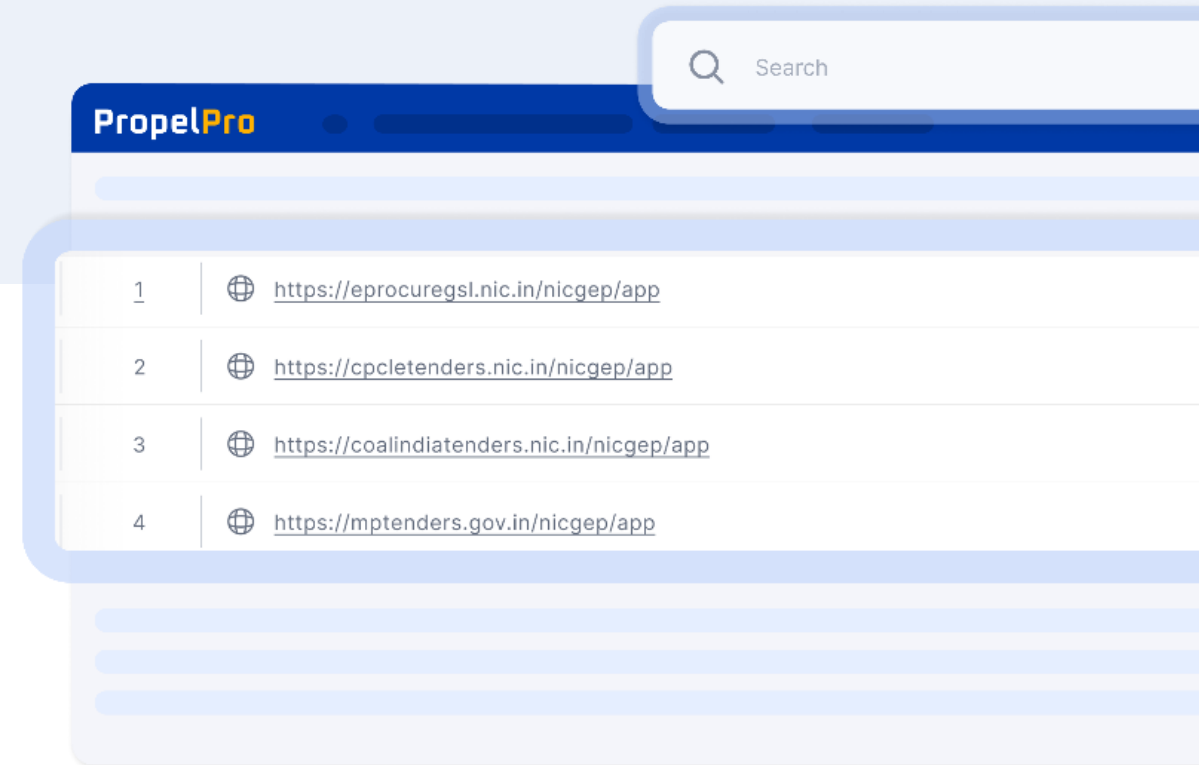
Search

PropelPro

| | |
|---|---|
| 1 | https://eprocuregsl.nic.in/nicgep/app |
| 2 | https://cpcletenders.nic.in/nicgep/app |
| 3 | https://coalindiatenders.nic.in/nicgep/app |
| 4 | https://mptenders.gov.in/nicgep/app |